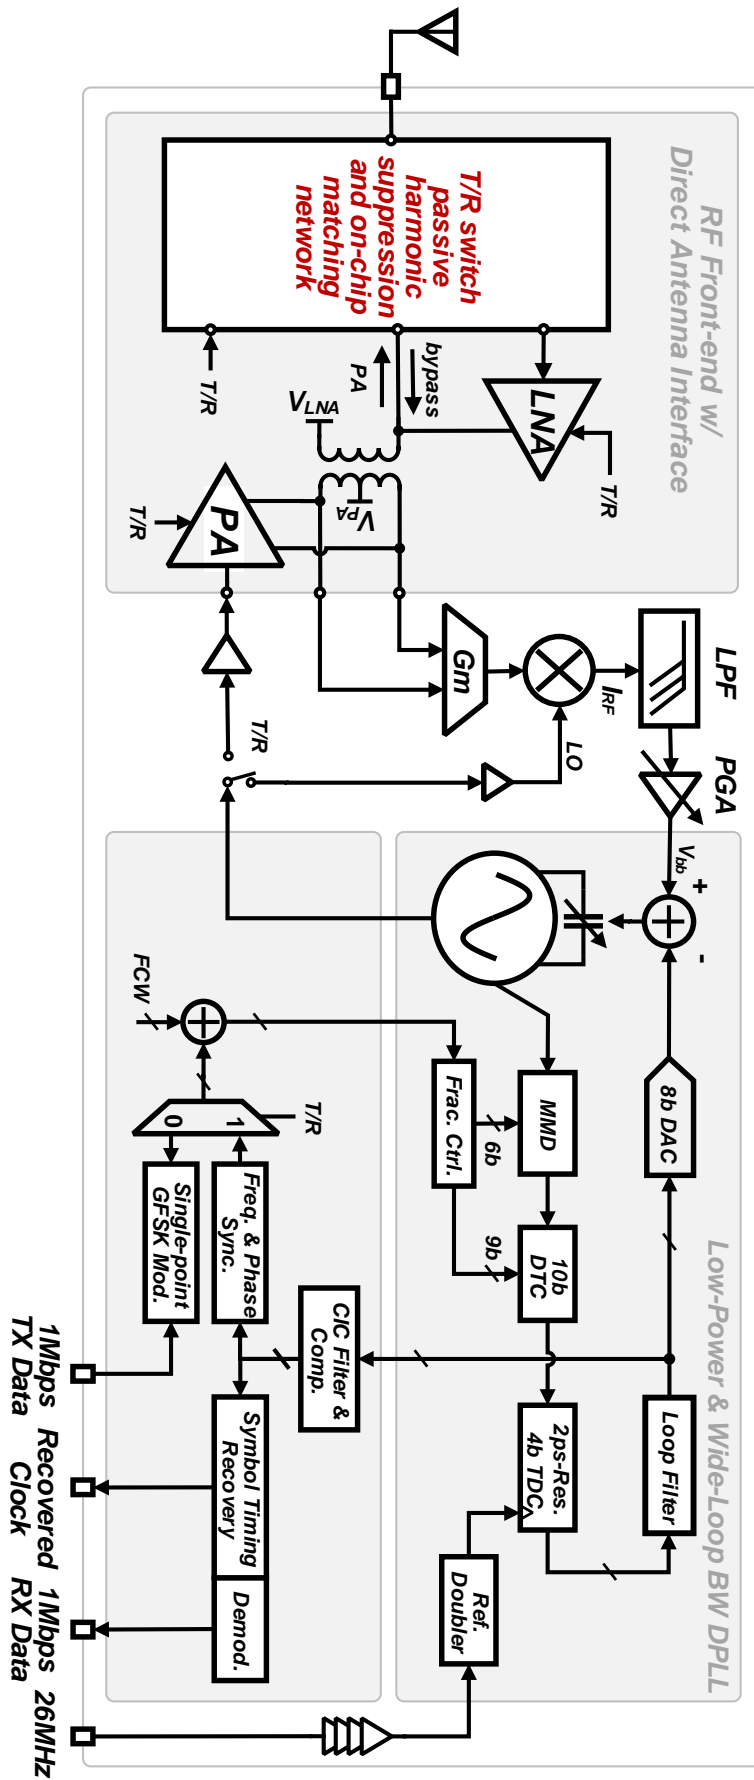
RF Front-end w/ Direct Antenna Interface

T/R switch passive harmonic suppression and on-chip matching network

T/R

bypass

PA

$V_{LNA}$

LNA

T/R

$V_{PA}$

T/R

PA

Gm

$I_{RF}$

LPF

LO

PGA

T/R

$V_{bb}$

+

-

FCW

8b DAC

MMD

Frac. Ctrl.

6b

9b

10b DTC

T/R

0

1

Single-point GFSK Mod.

Freq. & Phase Sync.

CIC Filter & Comp.

2ps-Res. 4b TDC

Loop Filter

Symbol Timing Recovery

Demod.

Ref. Doubler

Low-Power & Wide-Loop BW DPLL

1Mbps TX Data

Recovered Clock

1Mbps RX Data

26MHz